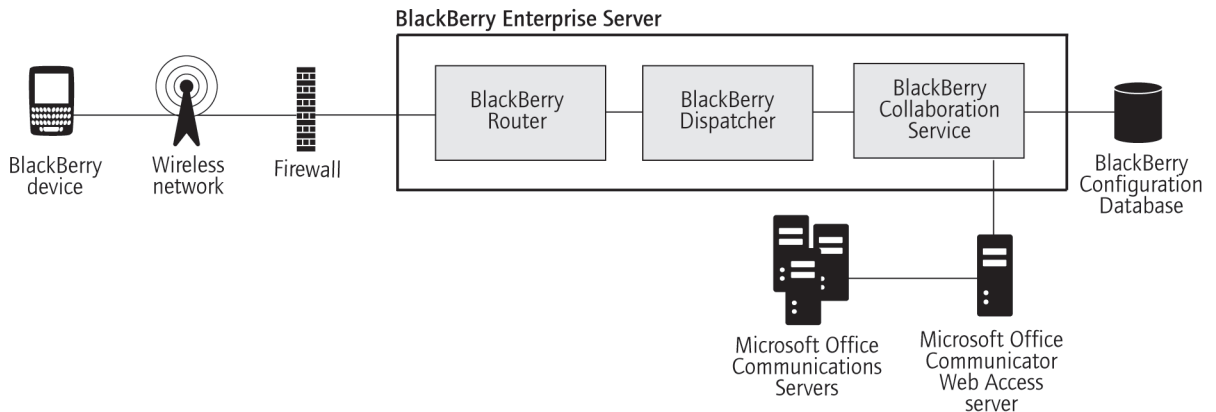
BlackBerry Enterprise Server

BlackBerry device

Wireless network

Firewall

BlackBerry Router

BlackBerry Dispatcher

BlackBerry Collaboration Service

BlackBerry Configuration Database

Microsoft Office Communications Servers

Microsoft Office Communicator Web Access server